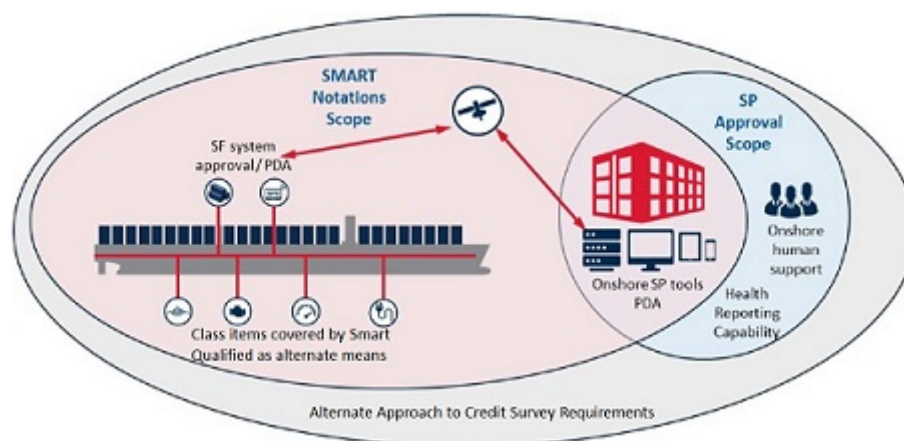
SMART Notations Scope

SP Approval Scope

SF system approval / PDA

Onshore human support

Onshore SP tools PDA

Health Reporting Capability

Class items covered by Smart Qualified as alternate means

Alternate Approach to Credit Survey Requirements